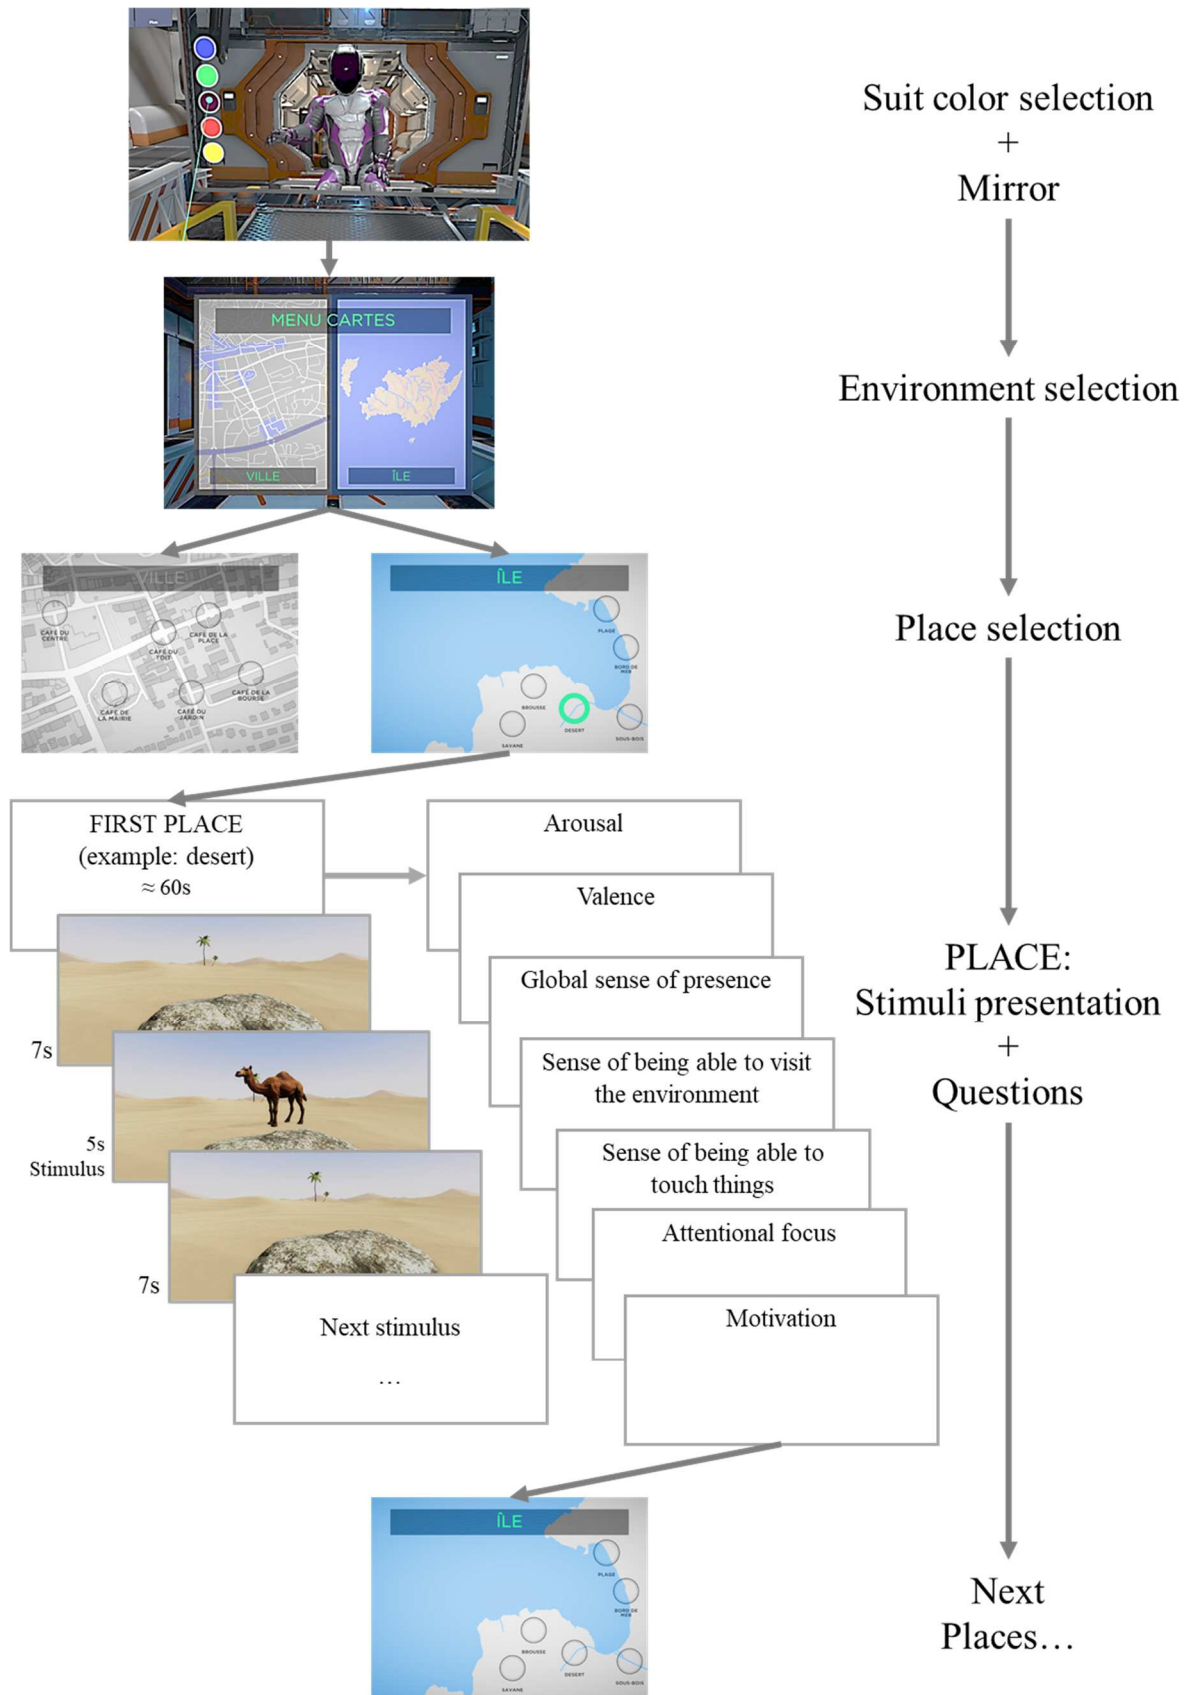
MENU CARTES

VILLE

ÎLE

VILLE

CAFÉ DU CENTRE

CAFÉ DU TOIT

CAFÉ DE LA PLACE

CAFÉ DE LA MAIRIE

CAFÉ DU JARDIN

CAFÉ DE LA BOURSE

ÎLE

PLAGE

BORD DE MER

BROUSSE

SAVANE

DESERT

SOUS-BOIS

FIRST PLACE
(example: desert)
≈ 60s

7s

5s
Stimulus

7s

Next stimulus
…

Arousal

Valence

Global sense of presence

Sense of being able to visit the environment

Sense of being able to touch things

Attentional focus

Motivation

ÎLE

PLAGE

BORD DE MER

BROUSSE

SAVANE

DESERT

SOUS-BOIS

Suit color selection
+
Mirror

Environment selection

Place selection

PLACE:
Stimuli presentation
+
Questions

Next
Places…